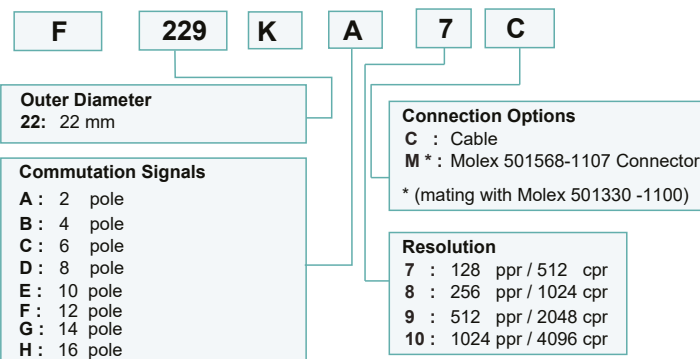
F 229 K A 7 C

Outer Diameter
22: 22 mm

Commutation Signals
A : 2 pole
B : 4 pole
C : 6 pole
D : 8 pole
E : 10 pole
F : 12 pole
G : 14 pole
H : 16 pole

Connection Options
C : Cable
M * : Molex 501568-1107 Connector
* (mating with Molex 501330 -1100)

Resolution
7 : 128 ppr / 512 cpr
8 : 256 ppr / 1024 cpr
9 : 512 ppr / 2048 cpr
10 : 1024 ppr / 4096 cpr